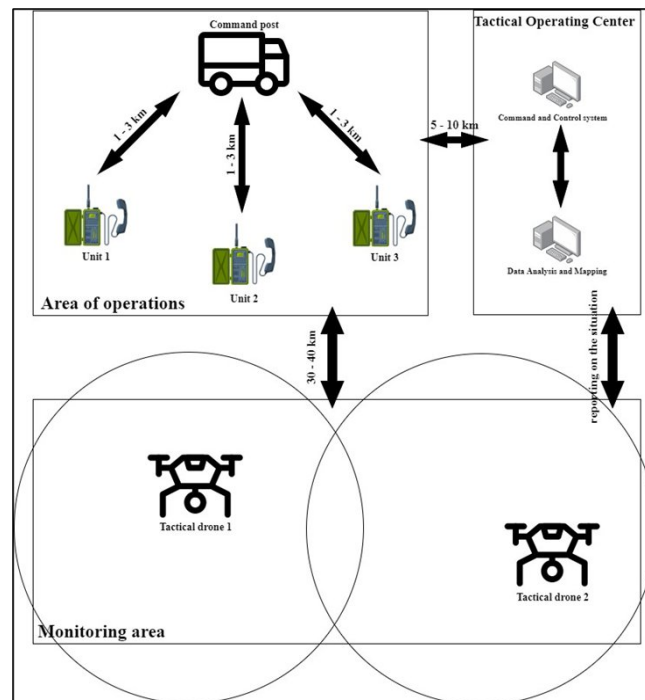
Command post

Tactical Operating Center

1 - 3 km

1 - 3 km

1 - 3 km

5 - 10 km

Command and Control system

Unit 1

Unit 2

Unit 3

Data Analysis and Mapping

Area of operations

30 - 40 km

reporting on the situation

Tactical drone 1

Tactical drone 2

Monitoring area